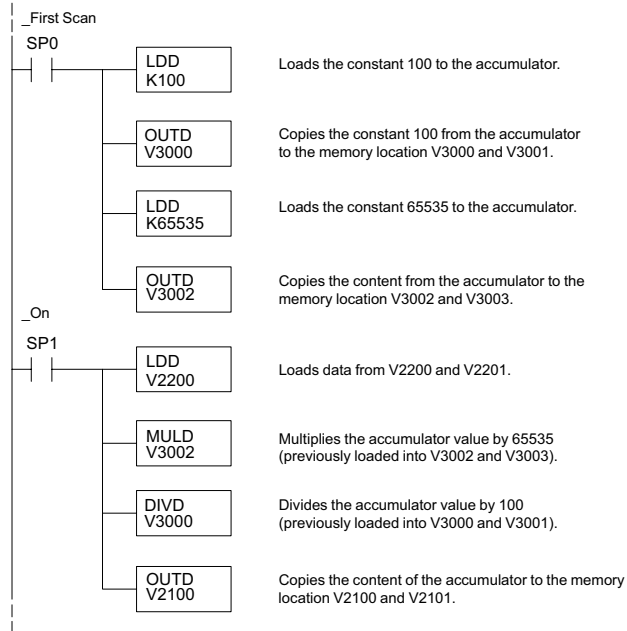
_First Scan

SP0

LDD
K100

Loads the constant 100 to the accumulator.

OUTD
V3000

Copies the constant 100 from the accumulator to the memory location V3000 and V3001.

LDD
K65535

Loads the constant 65535 to the accumulator.

OUTD
V3002

Copies the content from the accumulator to the memory location V3002 and V3003.

_On

SP1

LDD
V2200

Loads data from V2200 and V2201.

MULD
V3002

Multiplies the accumulator value by 65535 (previously loaded into V3002 and V3003).

DIVD
V3000

Divides the accumulator value by 100 (previously loaded into V3000 and V3001).

OUTD
V2100

Copies the content of the accumulator to the memory location V2100 and V2101.